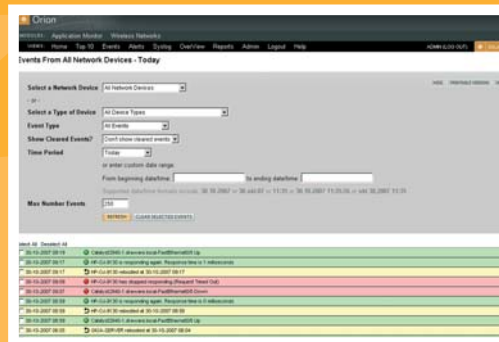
Orion

Application Monitor Wireless Networks

VIEWS Home Top 10 Events Alerts Syslog OverView Reports Admin Logout Help

ADMIN (LOG OUT)

Events From All Network Devices - Today

Select a Network Device All Network Devices

- or -

Select a Type of Device All Device Types

Event Type All Events

Show Cleared Events? Don't show cleared events

Time Period Today

or enter custom date range

From beginning date/time: to ending date/time:

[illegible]

Max Number Events 250

REFRESH CLEAR SELECTED EVENTS

Select All Deselect All

30-10-2007 08:19 Catalyst2940-1 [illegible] FastEthernet0/5 Up

30-10-2007 08:17 HP-CU-9130 is responding again. Response time is 1 milliseconds

30-10-2007 08:17 HP-CU-9130 rebooted at 30-10-2007 08:17

30-10-2007 08:09 HP-CU-9130 has stopped responding (Request Timed Out)

30-10-2007 08:07 Catalyst2940-1 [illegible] FastEthernet0/5 Down

30-10-2007 08:00 HP-CU-9130 is responding again. Response time is 1 milliseconds

30-10-2007 08:00 HP-CU-9130 rebooted at 30-10-2007 08:00

30-10-2007 08:00 Catalyst2940-1 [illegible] FastEthernet0/5 Up

30-10-2007 08:05 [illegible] rebooted at 30-10-2007 08:04